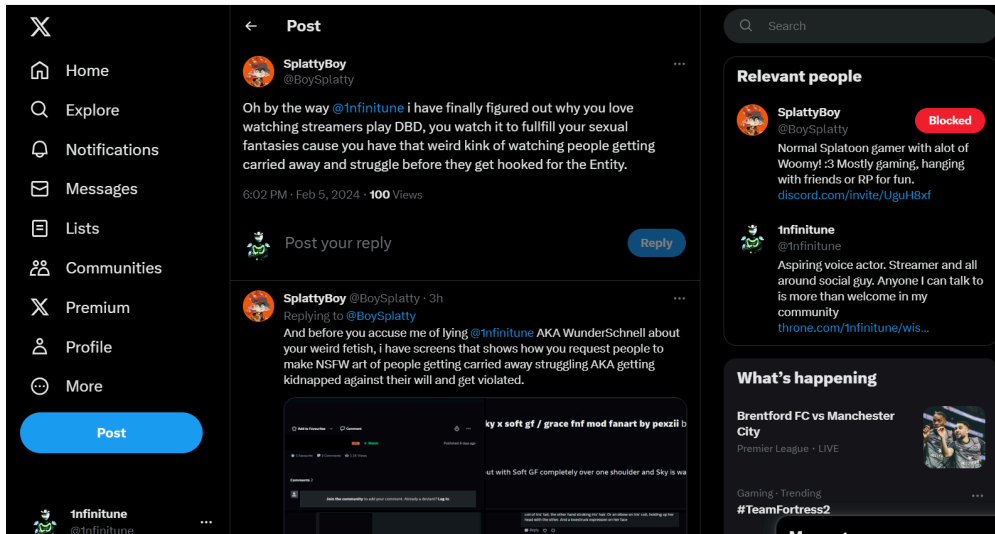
Home
Explore
Notifications
Messages
Lists
Communities
Premium
Profile
More
Post

1nfinitune
@1nfinitune

Post

SplattyBoy
@BoySplatty

Oh by the way @1nfinitune i have finally figured out why you love watching streamers play DBD, you watch it to fullfill your sexual fantasies cause you have that weird kink of watching people getting carried away and struggle before they get hooked for the Entity.

6:02 PM · Feb 5, 2024 · 100 Views

Post your reply
Reply

SplattyBoy @BoySplatty · 3h
Replying to @BoySplatty
And before you accuse me of lying @1nfinitune AKA WunderSchnell about your weird fetish, i have screens that shows how you request people to make NSFW art of people getting carried away struggling AKA getting kidnapped against their will and get violated.

Add to Favourites Comment
Comments
Join the community to add your comment. Already a deviant? Log In
ky x soft gf / grace fnf mod fanart by pexzii
ut with Soft GF completely over one shoulder and Sky is wa
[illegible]

Search

Relevant people

SplattyBoy
@BoySplatty
Blocked
Normal Splatoon gamer with alot of Woomy! :3 Mostly gaming, hanging with friends or RP for fun. discord.com/invite/UguH8xf

1nfinitune
@1nfinitune
Aspiring voice actor. Streamer and all around social guy. Anyone I can talk to is more than welcome in my community
throne.com/1nfinitune/wis...

What's happening

Brentford FC vs Manchester City
Premier League · LIVE

Gaming · Trending
#TeamFortress2